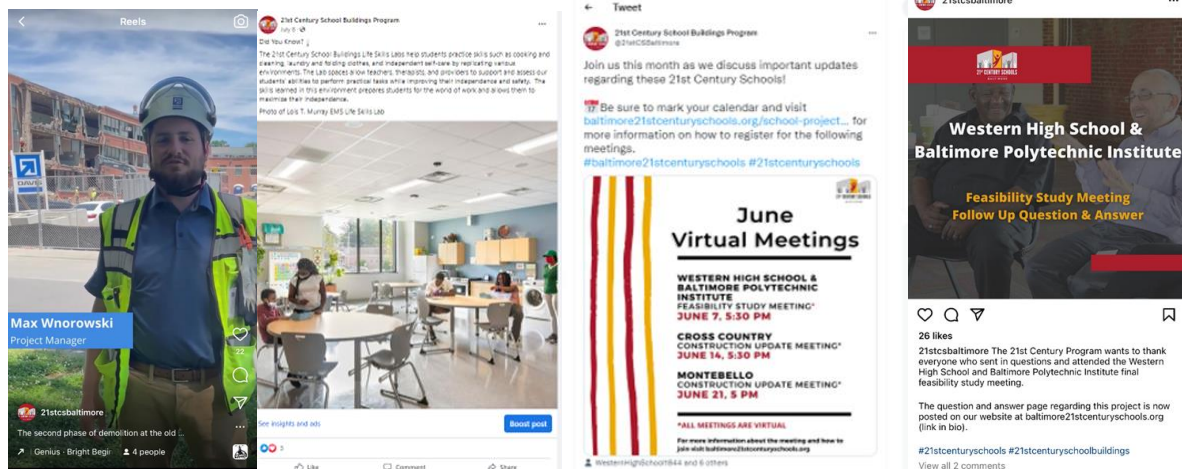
Reels

Max Wnorowski
Project Manager

22

21stcsbaltimore
The second phase of demolition at the old ...
Genius · Bright Begi 4 people

21st Century School Buildings Program
July 8

Did You Know?

The 21st Century School Buildings Life Skills Labs help students practice skills such as cooking and cleaning, laundry and folding clothes, and independent self-care by replicating various environments. The Lab spaces allow teachers, therapists, and providers to support and assess our students' abilities to perform practical tasks while improving their independence and safety. The skills learned in this environment prepares students for the world of work and allows them to maximize their independence.

Photo of Lois T. Murray EMS Life Skills Lab

See insights and ads
Boost post
3
Like Comment Share

Tweet

21st Century School Buildings Program
@21stCSBaltimore

Join us this month as we discuss important updates regarding these 21st Century Schools!

Be sure to mark your calendar and visit baltimore21stcenturyschools.org/school-project... for more information on how to register for the following meetings.
#baltimore21stcenturyschools #21stcenturyschools

June
Virtual Meetings

WESTERN HIGH SCHOOL & BALTIMORE POLYTECHNIC INSTITUTE
FEASIBILITY STUDY MEETING*
JUNE 7, 5:30 PM

CROSS COUNTRY
CONSTRUCTION UPDATE MEETING*
JUNE 14, 5:30 PM

MONTEBELLO
CONSTRUCTION UPDATE MEETING*
JUNE 21, 5 PM

*ALL MEETINGS ARE VIRTUAL

For more information about the meeting and how to join visit baltimore21stcenturyschools.org

WesternHighSchool1844 and 6 others

21stcsbaltimore

21ST CENTURY SCHOOLS

Western High School &
Baltimore Polytechnic Institute

Feasibility Study Meeting
Follow Up Question & Answer

26 likes
21stcsbaltimore The 21st Century Program wants to thank everyone who sent in questions and attended the Western High School and Baltimore Polytechnic Institute final feasibility study meeting.

The question and answer page regarding this project is now posted on our website at baltimore21stcenturyschools.org (link in bio).

#21stcenturyschools #21stcenturyschoolbuildings
View all 2 comments